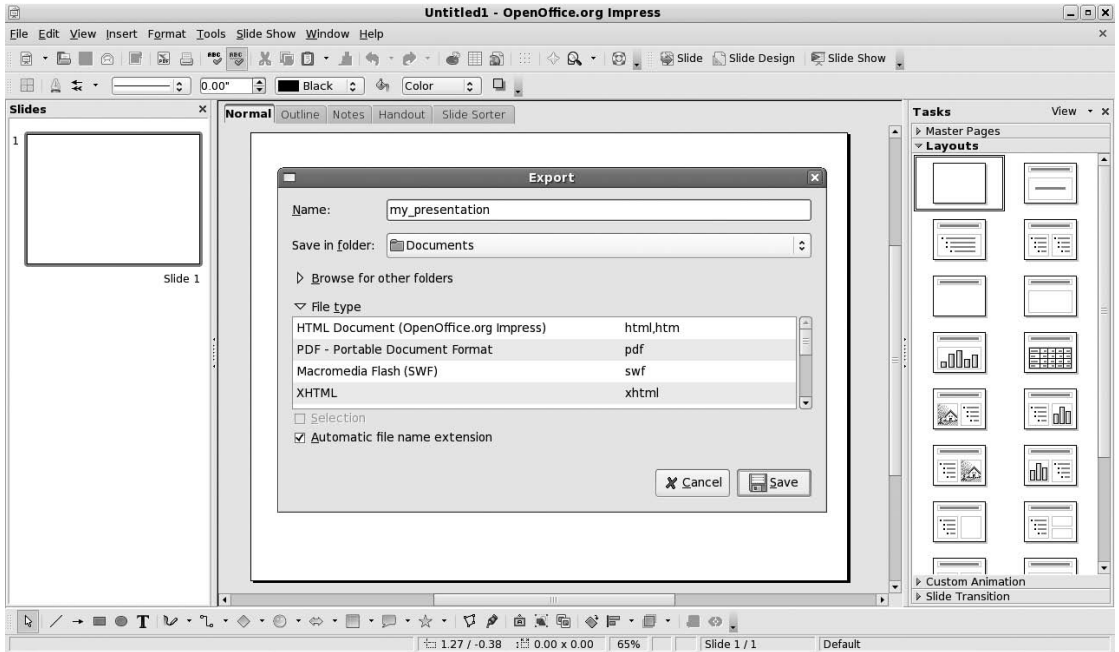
Untitled1 - OpenOffice.org Impress

File Edit View Insert Format Tools Slide Show Window Help

Slide Slide Design Slide Show

0.00" Black Color

Slides

1

Slide 1

Normal Outline Notes Handout Slide Sorter

Export

Name: my_presentation

Save in folder: Documents

Browse for other folders

File type

| | |
|---|---|
| HTML Document (OpenOffice.org Impress) | html,htm |
| PDF - Portable Document Format | pdf |
| Macromedia Flash (SWF) | swf |
| XHTML | xhtml |

Selection

Automatic file name extension

Cancel Save

Tasks View

Master Pages

Layouts

Custom Animation

Slide Transition

1.27 / -0.38 0.00 x 0.00 65% Slide 1 / 1 Default